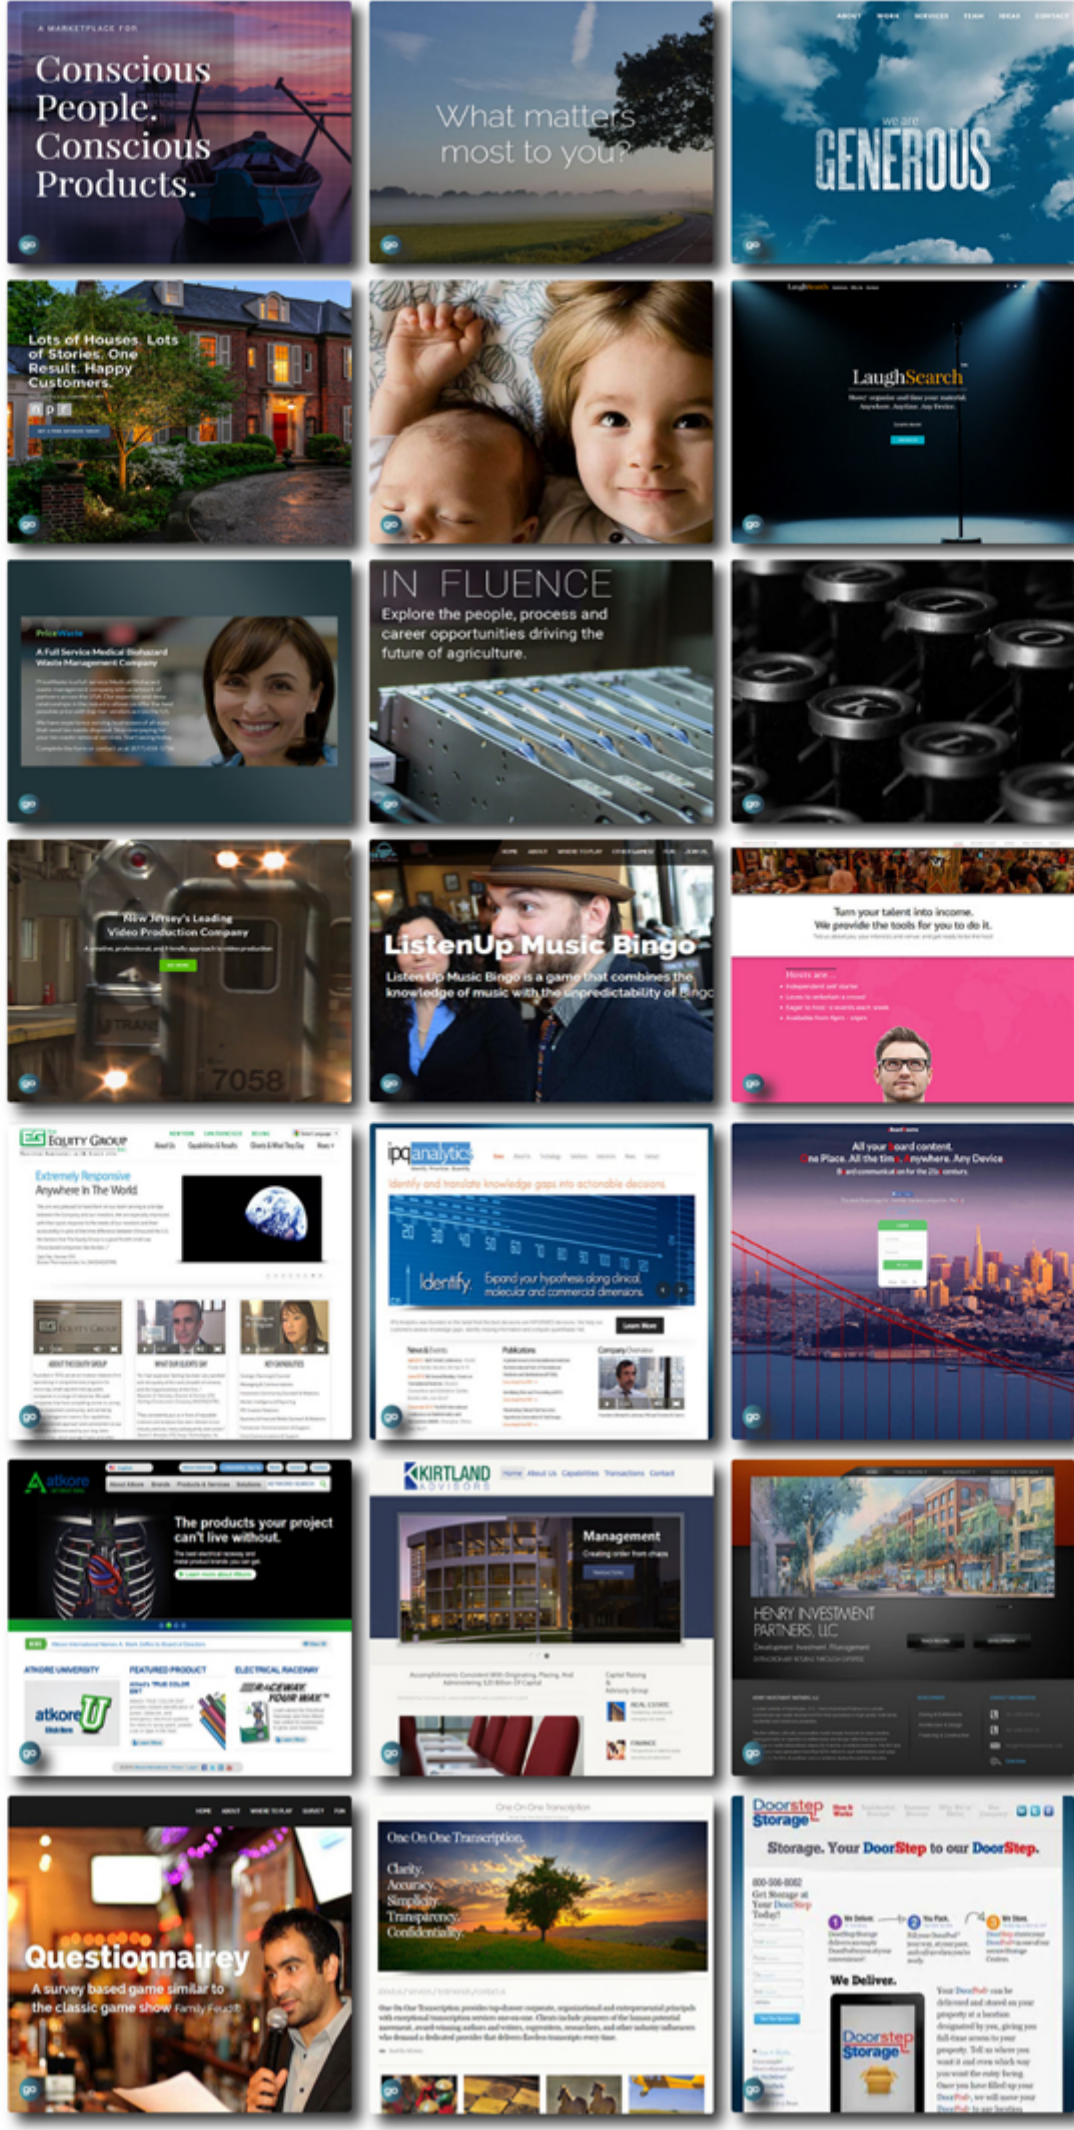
A MARKETPLACE FOR

Conscious People. Conscious Products.

go

What matters most to you?

go

ABOUT WORK SERVICES TEAM IDEAS CONTACT

we are GENEROUS

go

Lots of Houses. Lots of Stories. One Result. Happy Customers.

go

go

LaughSearch

go

A Full Service Medical Biohazard Waste Management Company

go

IN FLUENCE

Explore the people, process and career opportunities driving the future of agriculture.

go

go

New Jersey's Leading Video Production Company

7058

go

ListenUp Music Bingo

ListenUp Music Bingo is a game that combines the knowledge of music with the unpredictability of Bingo

go

Turn your talent into income.
We provide the tools for you to do it.

go

EQUITY GROUP

Extremely Responsive
Anywhere In The World

go

ipa analytics

Identify and translate knowledge gaps into actionable decisions

Identify. Expand your hypothesis along clinical, molecular and commercial dimensions.

go

All your board content.
One Place. All the time. Anywhere. Any Device

go

atkore

The products your project can't live without.

go

KIRTLAND ADVISORS

Management
Creating order from chaos

go

HENRY INVESTMENT PARTNERS, LLC

go

Questionnairey

A survey based game similar to the classic game show Family Feud

go

One On One Transcription

One On One Transcription.

Clarity.
Accuracy.
Simplicity.
Transparency.
Confidentiality.

go

Doorstep Storage

Storage. Your DoorStep to our DoorStep.

We Deliver.

Doorstep Storage

go